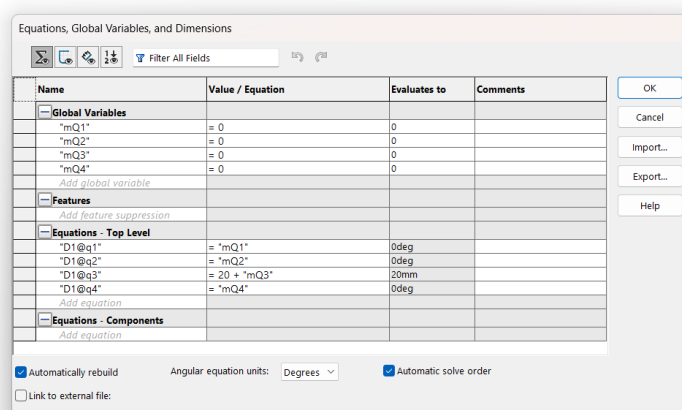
Equations, Global Variables, and Dimensions

Filter All Fields

| Name | Value / Equation | Evaluates to | Comments |
|---|---|---|---|
| Global Variables | | | |
| "mQ1" | = 0 | 0 | |
| "mQ2" | = 0 | 0 | |
| "mQ3" | = 0 | 0 | |
| "mQ4" | = 0 | 0 | |
| Add global variable | | | |
| Features | | | |
| Add feature suppression | | | |
| Equations - Top Level | | | |
| "D1@q1" | = "mQ1" | 0deg | |
| "D1@q2" | = "mQ2" | 0deg | |
| "D1@q3" | = 20 + "mQ3" | 20mm | |
| "D1@q4" | = "mQ4" | 0deg | |
| Add equation | | | |
| Equations - Components | | | |
| Add equation | | | |

OK
Cancel
Import...
Export...
Help

Automatically rebuild
Angular equation units: Degrees
Automatic solve order
Link to external file: